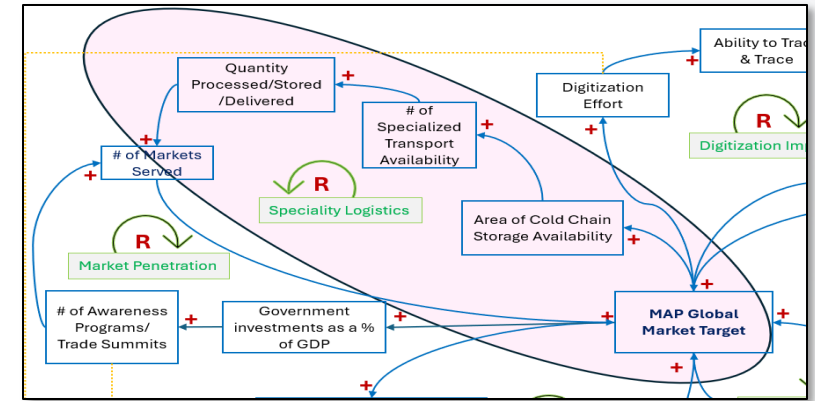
Quantity Processed/Stored /Delivered

+

Ability to Trac & Trace

+

Digitization Effort

# of Specialized Transport Availability

+

+

R

Digitization Im

+

# of Markets Served

+

+

R

Speciality Logistics

Area of Cold Chain Storage Availability

+

R

Market Penetration

# of Awareness Programs/ Trade Summits

+

Government investments as a % of GDP

+

+

MAP Global Market Target

+

+

+